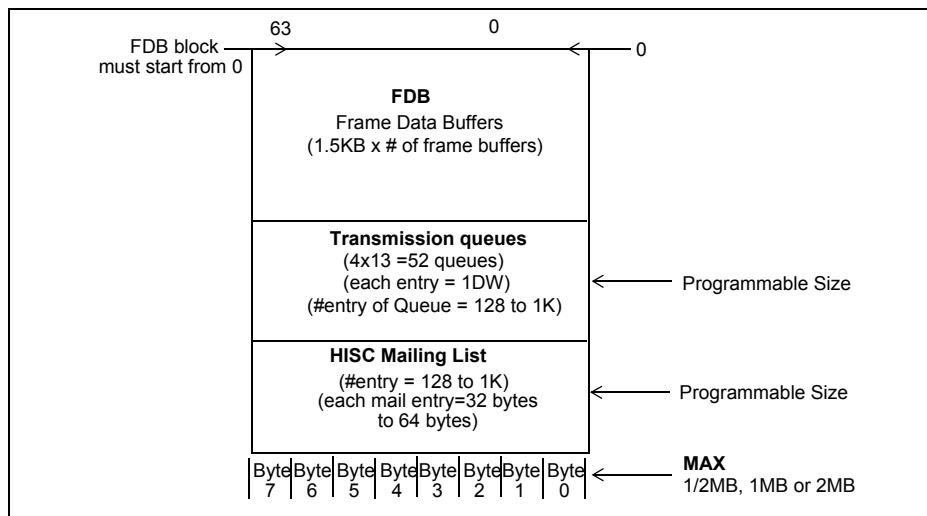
63

0

FDB block must start from 0

0

**FDB**
Frame Data Buffers
(1.5KB x # of frame buffers)

**Transmission queues**
(4x13 =52 queues)
(each entry = 1DW)
(#entry of Queue = 128 to 1K)

Programmable Size

**HISC Mailing List**
(#entry = 128 to 1K)
(each mail entry=32 bytes to 64 bytes)

Programmable Size

| Byte 7 | Byte 6 | Byte 5 | Byte 4 | Byte 3 | Byte 2 | Byte 1 | Byte 0 |
|---|---|---|---|---|---|---|---|

**MAX**
1/2MB, 1MB or 2MB